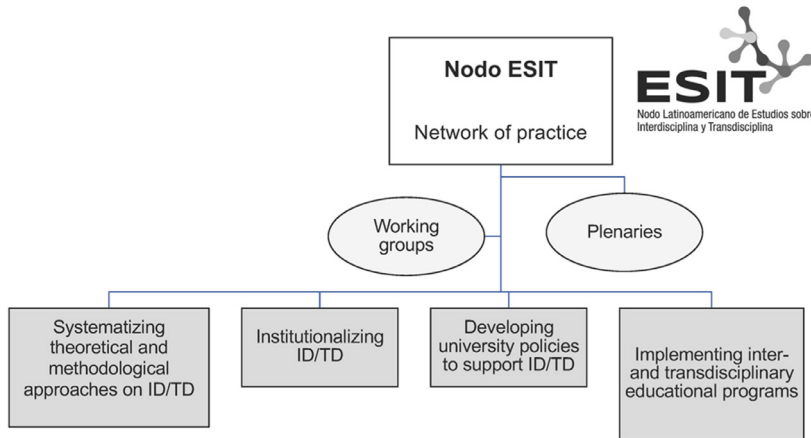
Nodo ESIT

Network of practice

ESIT
Nodo Latinoamericano de Estudios sobre Interdisciplina y Transdisciplina

Working groups

Plenaries

Systematizing theoretical and methodological approaches on ID/TD

Institutionalizing ID/TD

Developing university policies to support ID/TD

Implementing inter- and transdisciplinary educational programs